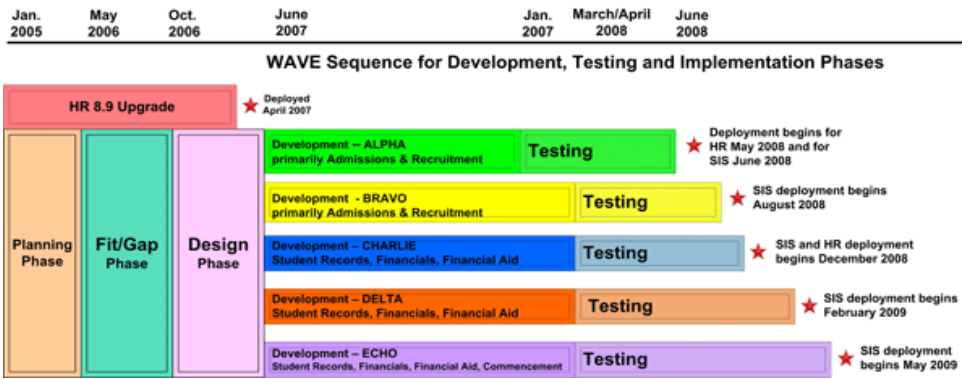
Jan. 2005

May 2006

Oct. 2006

June 2007

Jan. 2007

March/April 2008

June 2008

WAVE Sequence for Development, Testing and Implementation Phases

HR 8.9 Upgrade

Deployed April 2007

Planning Phase

Fit/Gap Phase

Design Phase

Development – ALPHA primarily Admissions & Recruitment

Testing

Deployment begins for HR May 2008 and for SIS June 2008

Development - BRAVO primarily Admissions & Recruitment

Testing

SIS deployment begins August 2008

Development – CHARLIE Student Records, Financials, Financial Aid

Testing

SIS and HR deployment begins December 2008

Development – DELTA Student Records, Financials, Financial Aid

Testing

SIS deployment begins February 2009

Development – ECHO Student Records, Financials, Financial Aid, Commencement

Testing

SIS deployment begins May 2009